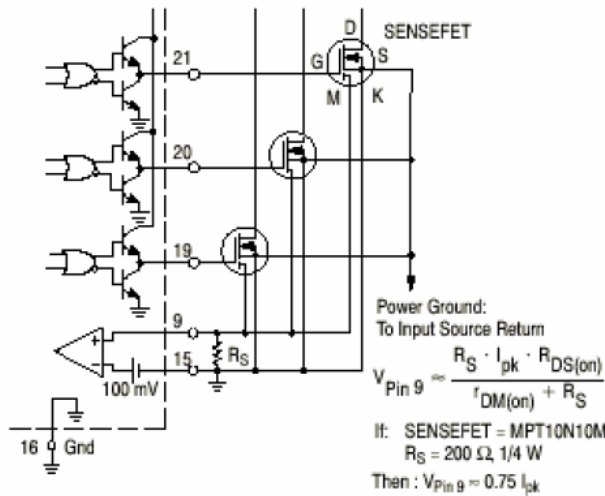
SENSEFET

D

G

S

M

K

21

20

19

9

15

$R_S$

100 mV

16

Gnd

Power Ground:
To Input Source Return

$V_{Pin\ 9} \approx \frac{R_S \cdot I_{pk} \cdot R_{DS(on)}}{r_{DM(on)} + R_S}$

If: SENSEFET = MPT10N10M
$R_S$ = 200 Ω, 1/4 W

Then : $V_{Pin\ 9} \approx 0.75\ I_{pk}$